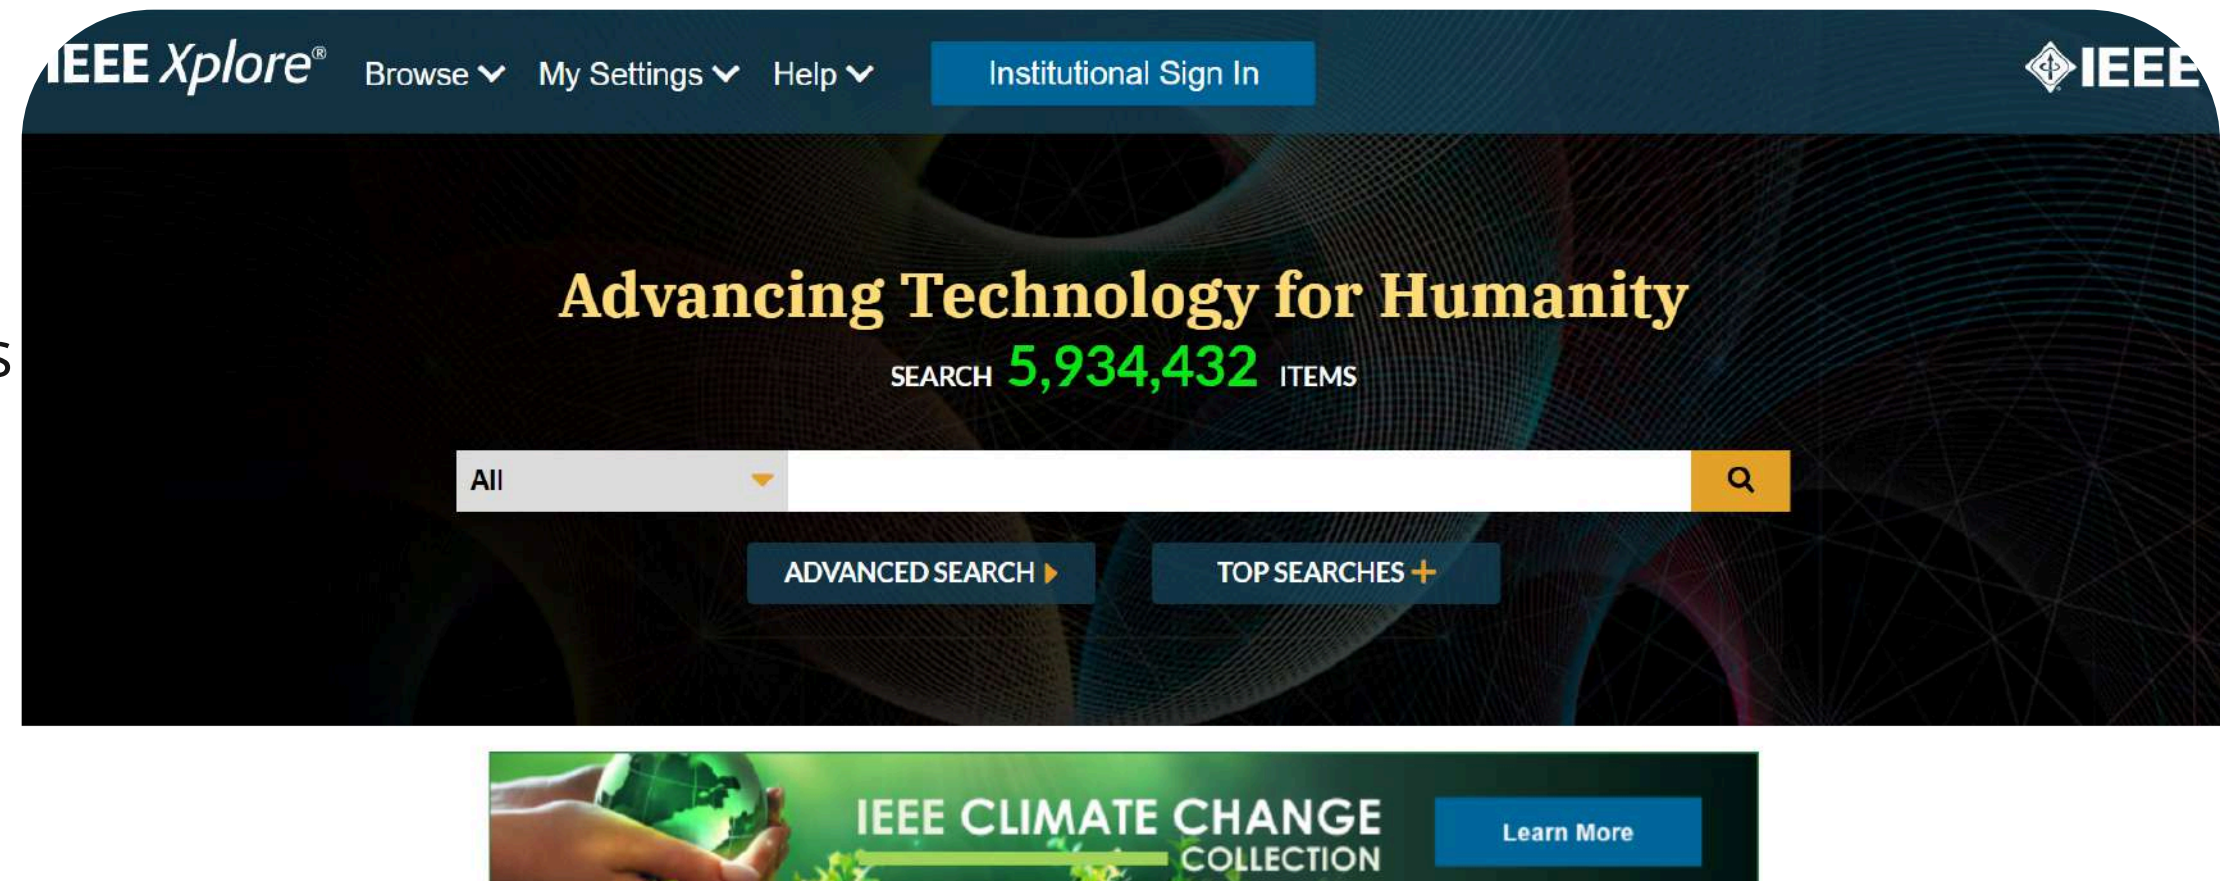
IEEE Xplore® Browse My Settings Help Institutional Sign In IEEE

Advancing Technology for Humanity

SEARCH 5,934,432 ITEMS

All

ADVANCED SEARCH TOP SEARCHES +

IEEE CLIMATE CHANGE COLLECTION Learn More